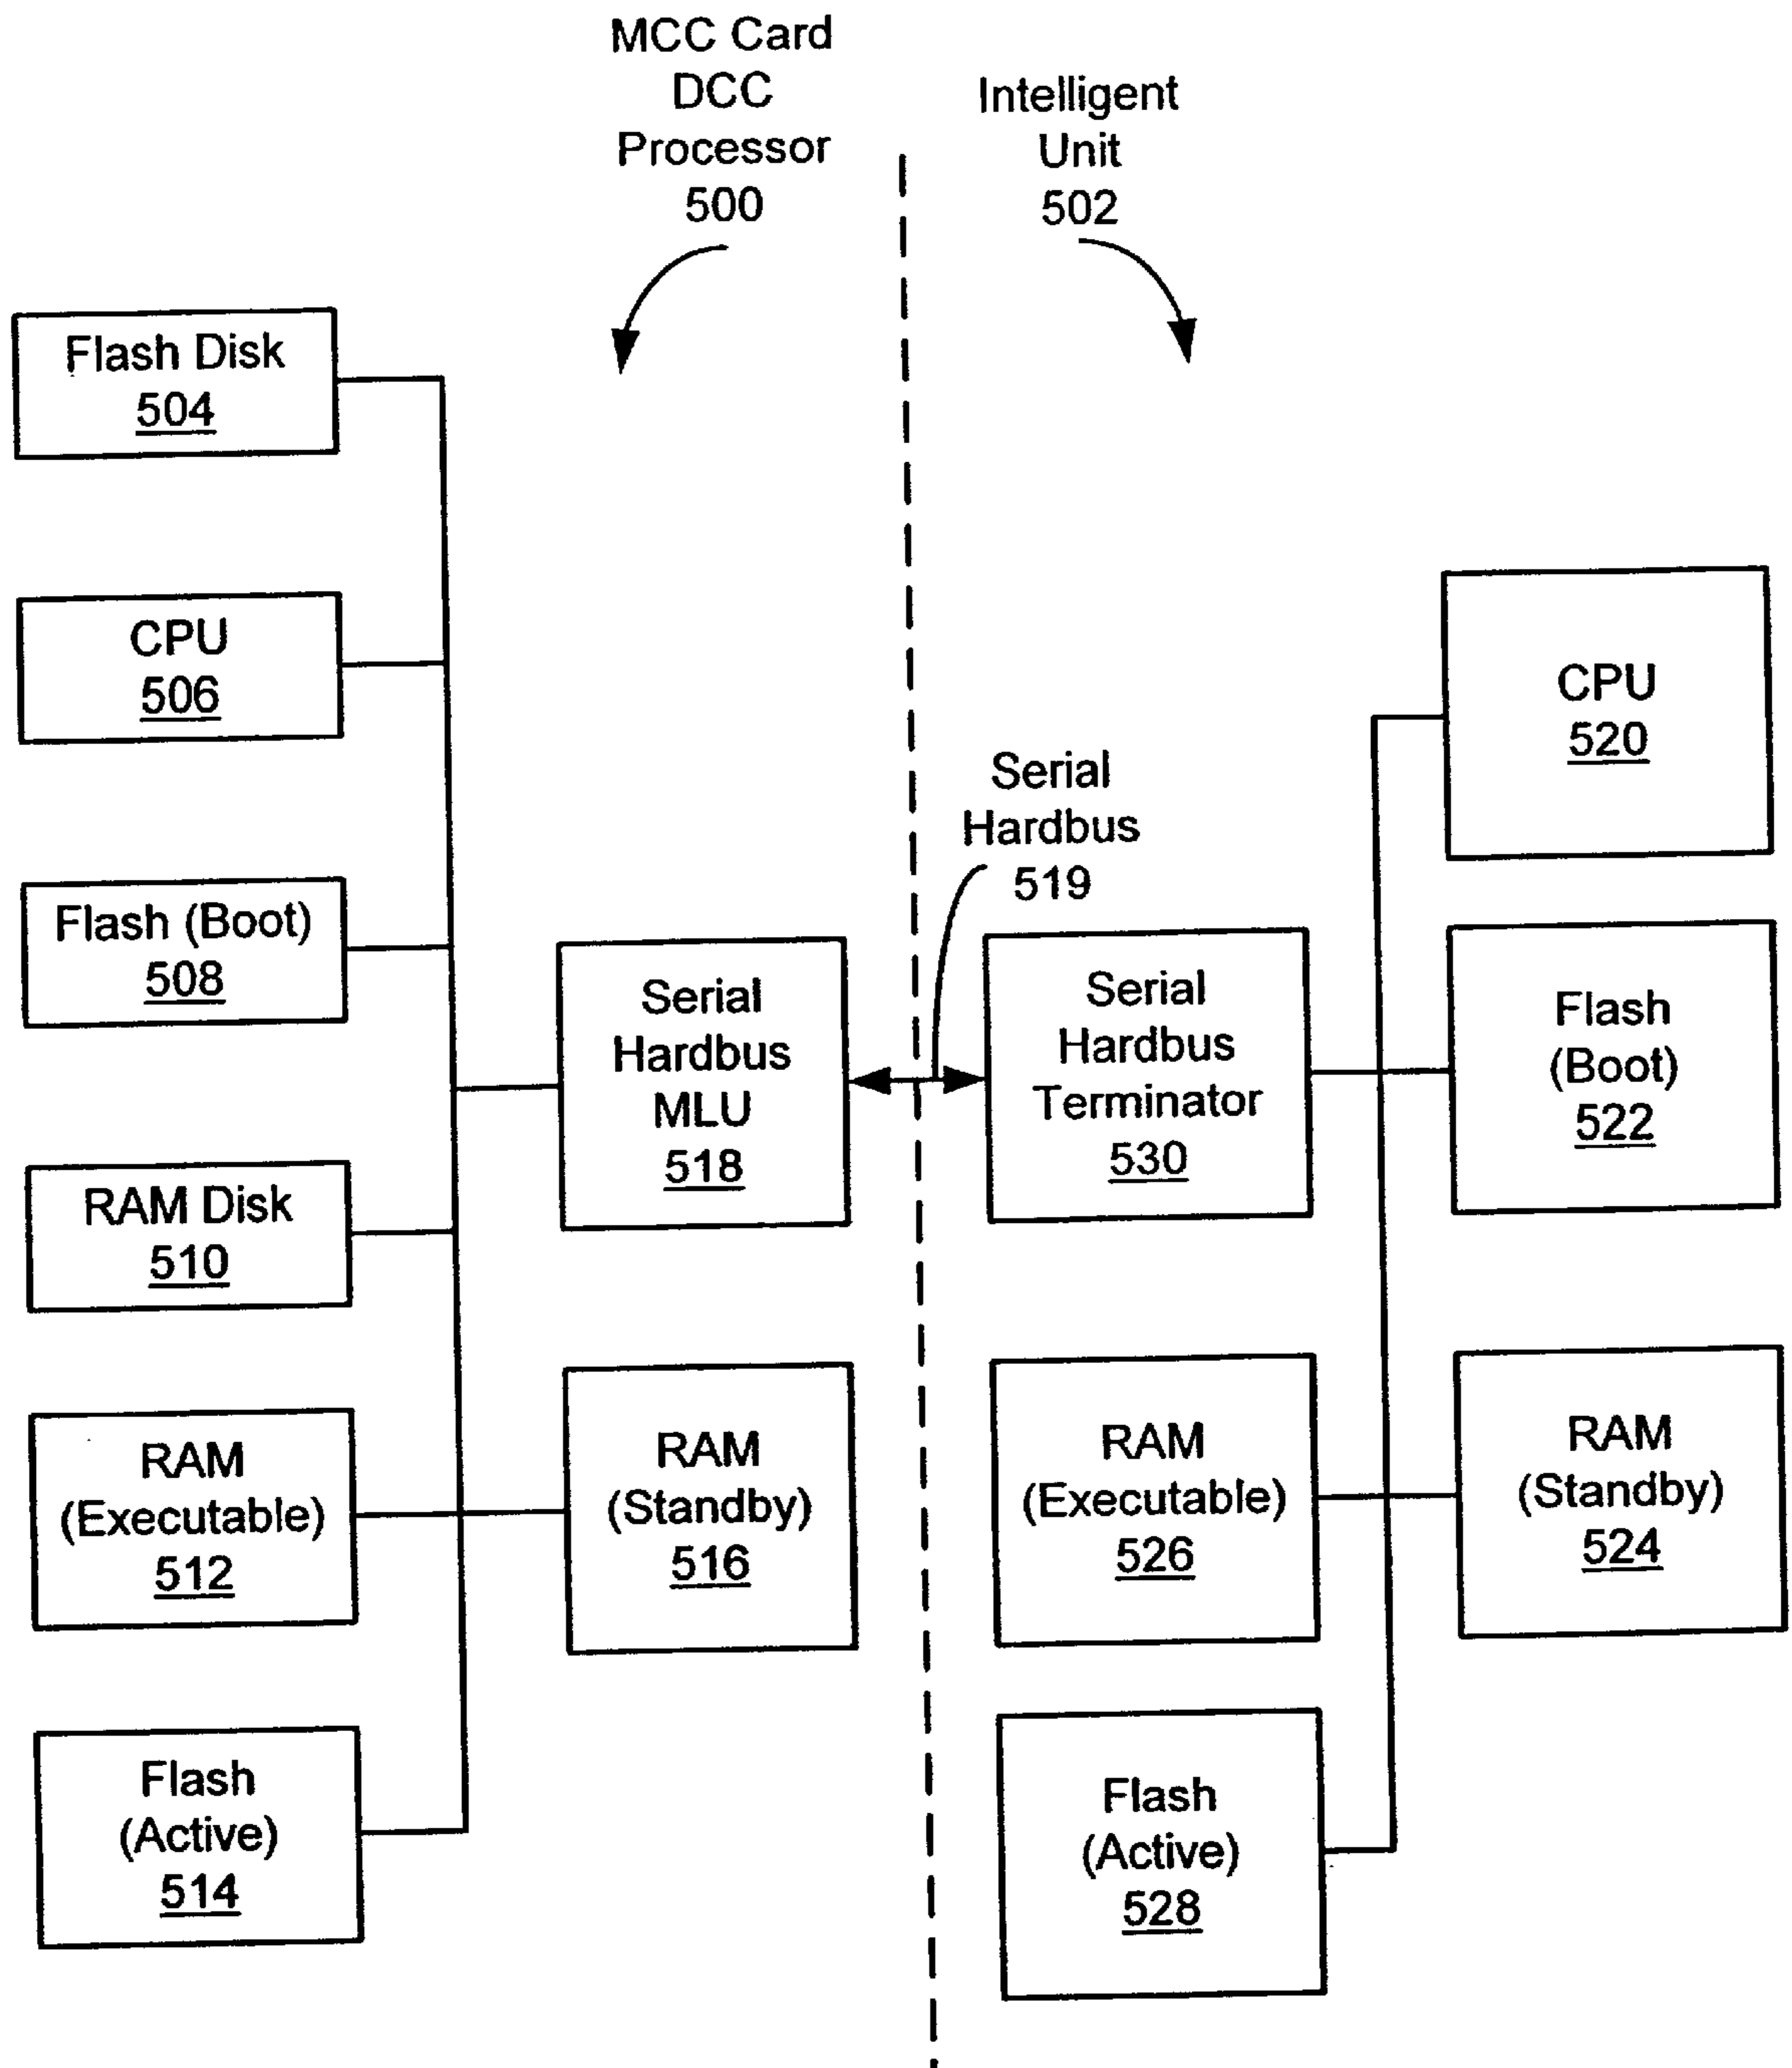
MCC Card DCC Processor 500

Intelligent Unit 502

Flash Disk 504

CPU 506

Flash (Boot) 508

RAM Disk 510

RAM (Executable) 512

Flash (Active) 514

Serial Hardbus MLU 518

RAM (Standby) 516

Serial Hardbus 519

Serial Hardbus Terminator 530

RAM (Executable) 526

Flash (Active) 528

CPU 520

Flash (Boot) 522

RAM (Standby) 524